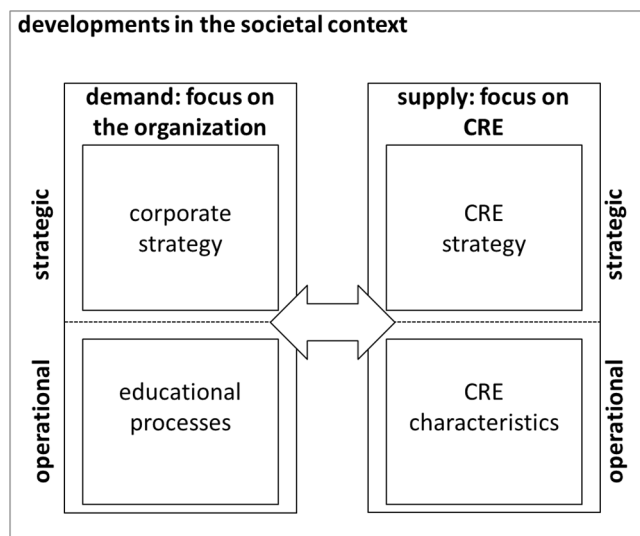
developments in the societal context

demand: focus on the organization

strategic

corporate strategy

operational

educational processes

supply: focus on CRE

CRE strategy

strategic

CRE characteristics

operational